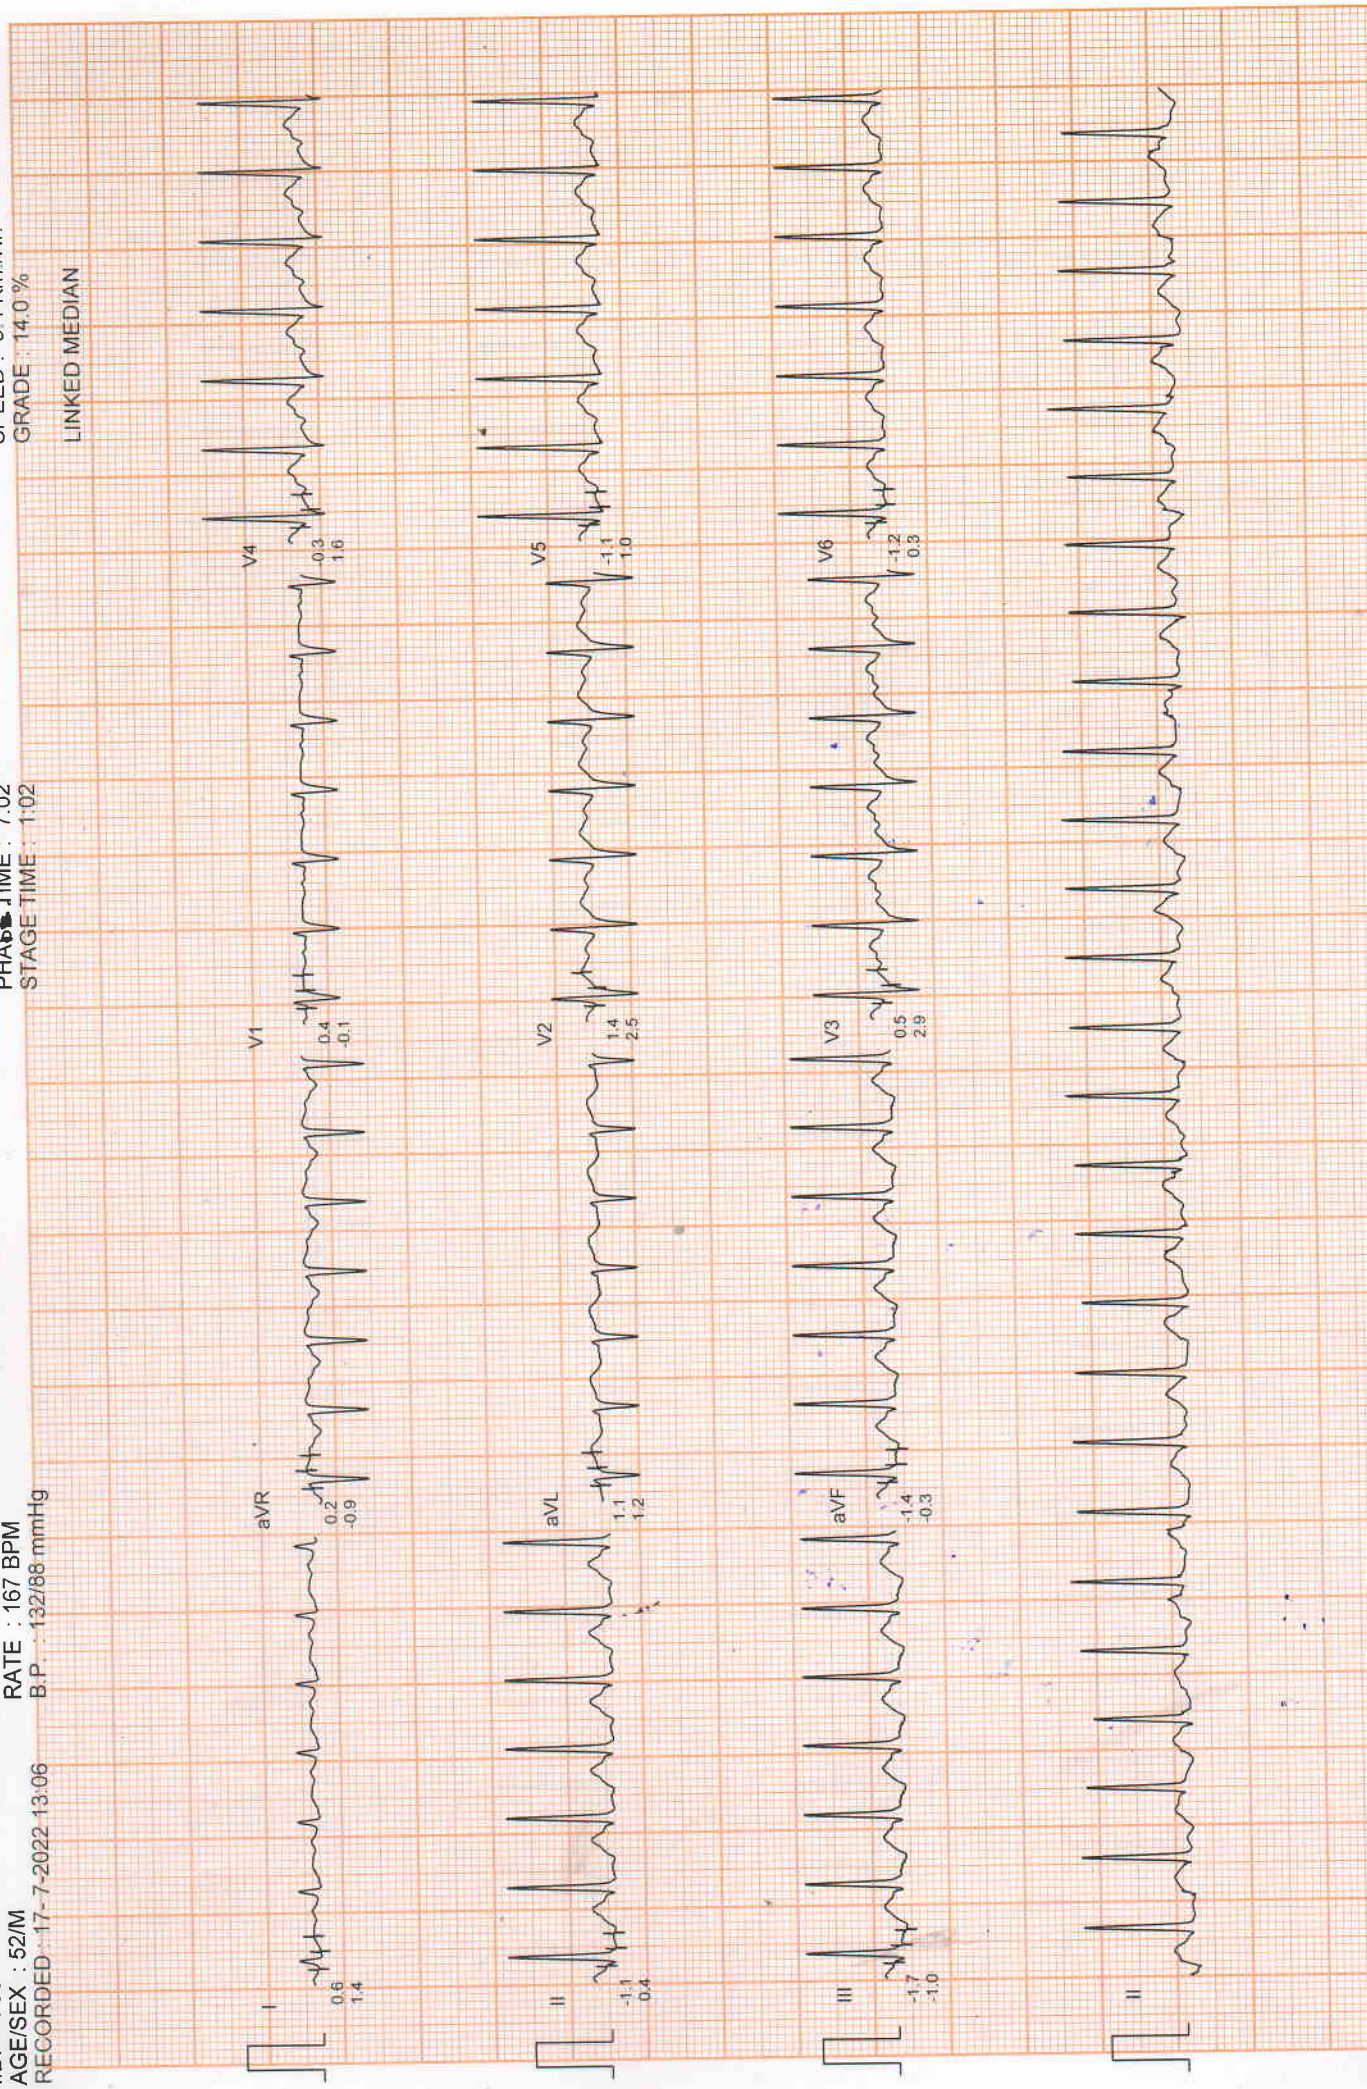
AGE/SEX : 52/M
RECORDED : 17-7-2022 13:06

RATE : 167 BPM
B.P. : 132/88 mmHg

PHASE TIME : 7:02
STAGE TIME : 1:02

SPEED : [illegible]
GRADE : 14.0 %

LINKED MEDIAN

I
0.6
1.4

aVR
0.2
-0.9

V1
0.4
-0.1

V4
0.3
1.6

II
-1.1
0.4

aVL
1.1
1.2

V2
1.4
2.5

V5
-1.1
1.0

III
-1.7
-1.0

aVF
-1.4
-0.3

V3
0.5
2.9

V6
-1.2
0.3

II